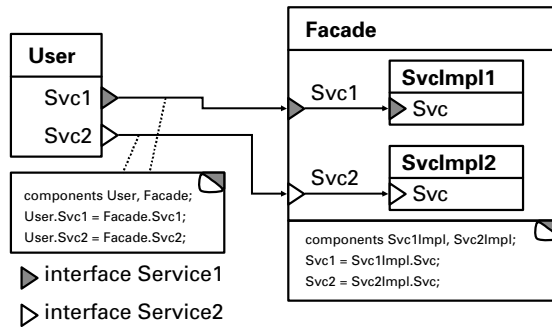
User

Svc1

Svc2

components User, Facade;
User.Svc1 = Facade.Svc1;
User.Svc2 = Facade.Svc2;

interface Service1

interface Service2

Facade

Svc1

SvcImpl1

Svc

Svc2

SvcImpl2

Svc

components Svc1Impl, Svc2Impl;
Svc1 = Svc1Impl.Svc;
Svc2 = Svc2Impl.Svc;